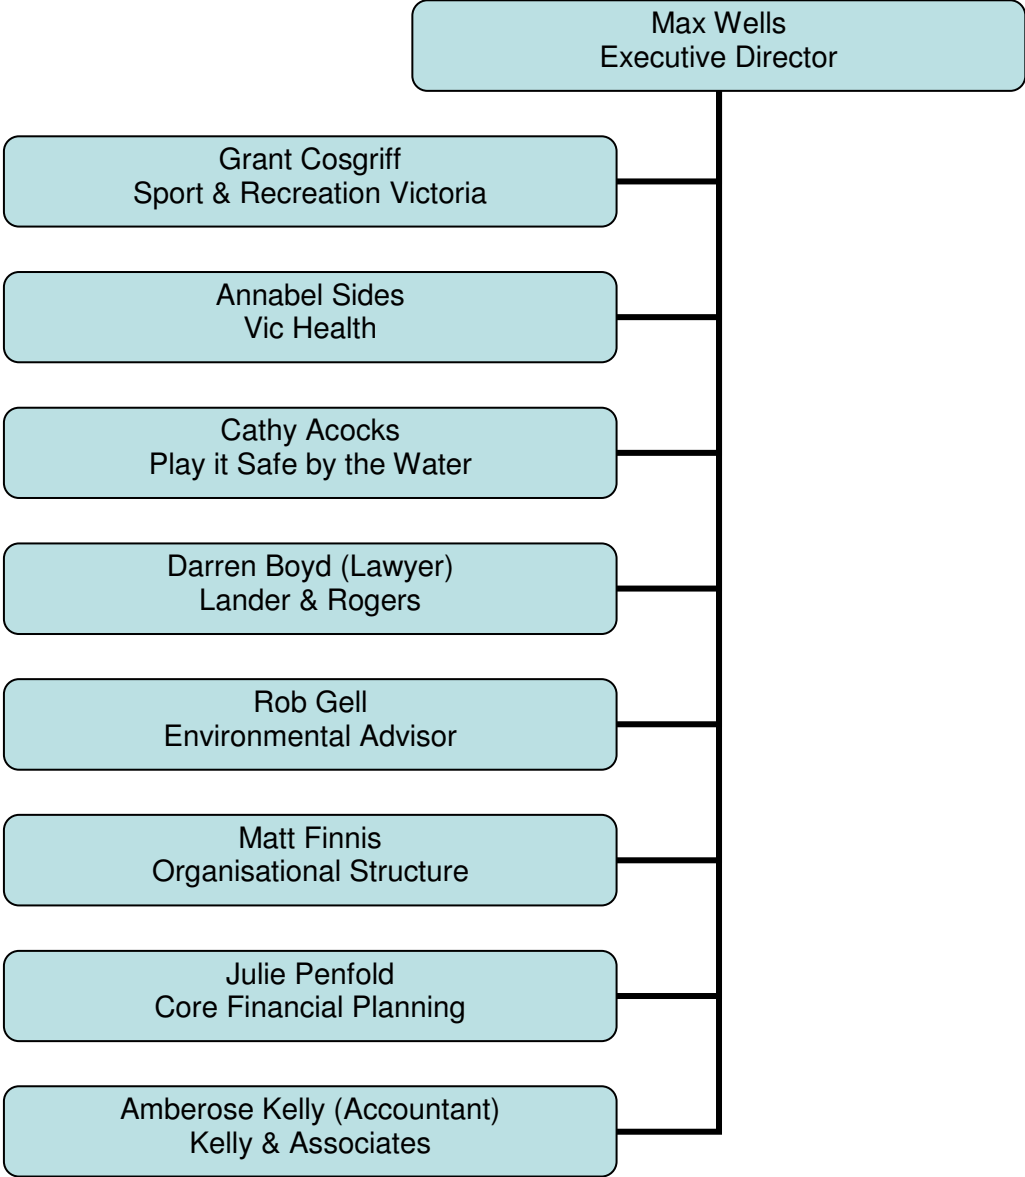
Max Wells
Executive Director

Grant Cosgriff
Sport & Recreation Victoria

Annabel Sides
Vic Health

Cathy Acocks
Play it Safe by the Water

Darren Boyd (Lawyer)
Lander & Rogers

Rob Gell
Environmental Advisor

Matt Finnis
Organisational Structure

Julie Penfold
Core Financial Planning

Amberose Kelly (Accountant)
Kelly & Associates